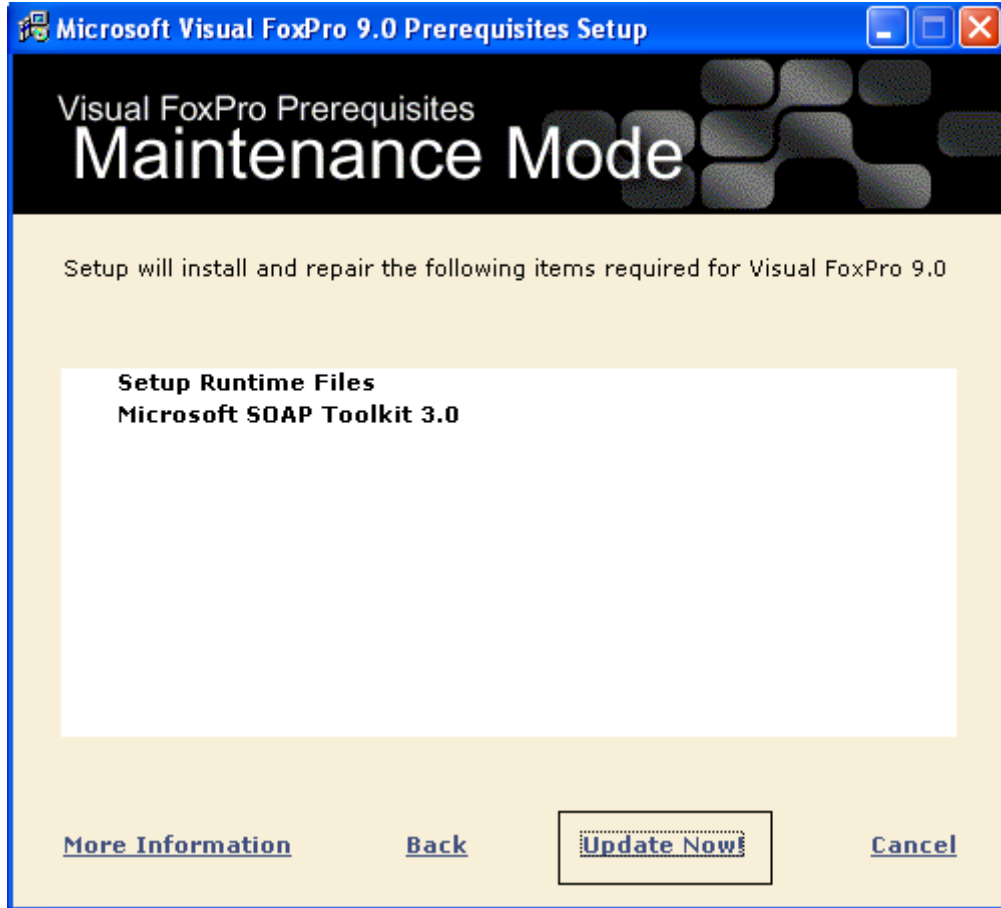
Microsoft Visual FoxPro 9.0 Prerequisites Setup

Visual FoxPro Prerequisites
Maintenance Mode

Setup will install and repair the following items required for Visual FoxPro 9.0

Setup Runtime Files
Microsoft SOAP Toolkit 3.0

More Information
Back
Update Now!
Cancel